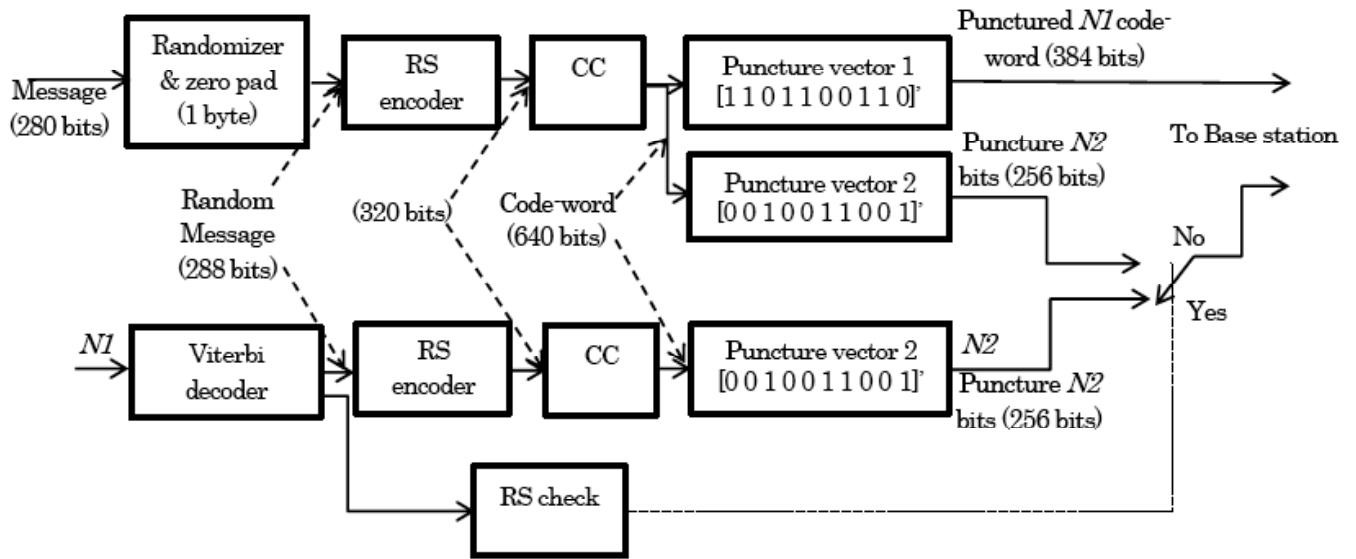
Message (280 bits)

Randomizer & zero pad (1 byte)

RS encoder

CC

Puncture vector 1 [1 1 0 1 1 0 0 1 1 0]'

Punctured *N1* codeword (384 bits)

To Base station

Puncture vector 2 [0 0 1 0 0 1 1 0 0 1]'

Puncture *N2* bits (256 bits)

Random Message (288 bits)

(320 bits)

Code-word (640 bits)

No

Yes

*N1*

Viterbi decoder

RS encoder

CC

Puncture vector 2 [0 0 1 0 0 1 1 0 0 1]'

*N2*

Puncture *N2* bits (256 bits)

RS check